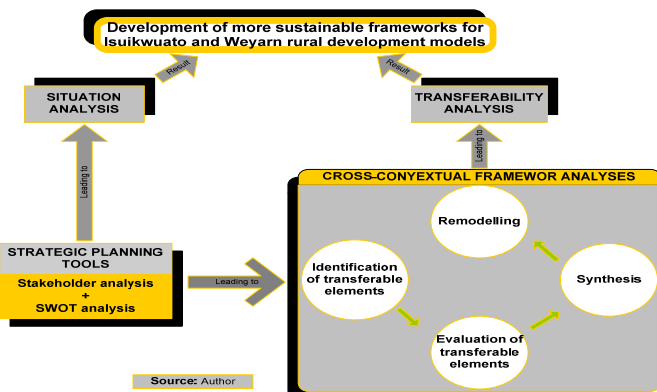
Development of more sustainable frameworks for Isuikwuato and Weyarn rural development models

Result

Result

SITUATION ANALYSIS

TRANSFERABILITY ANALYSIS

Leading to

Leading to

CROSS-CONYEXTUAL FRAMEWOR ANALYSES

Remodelling

Identification of transferable elements

Synthesis

Evaluation of transferable elements

STRATEGIC PLANNING TOOLS

Stakeholder analysis + SWOT analysis

Leading to

Source: Author